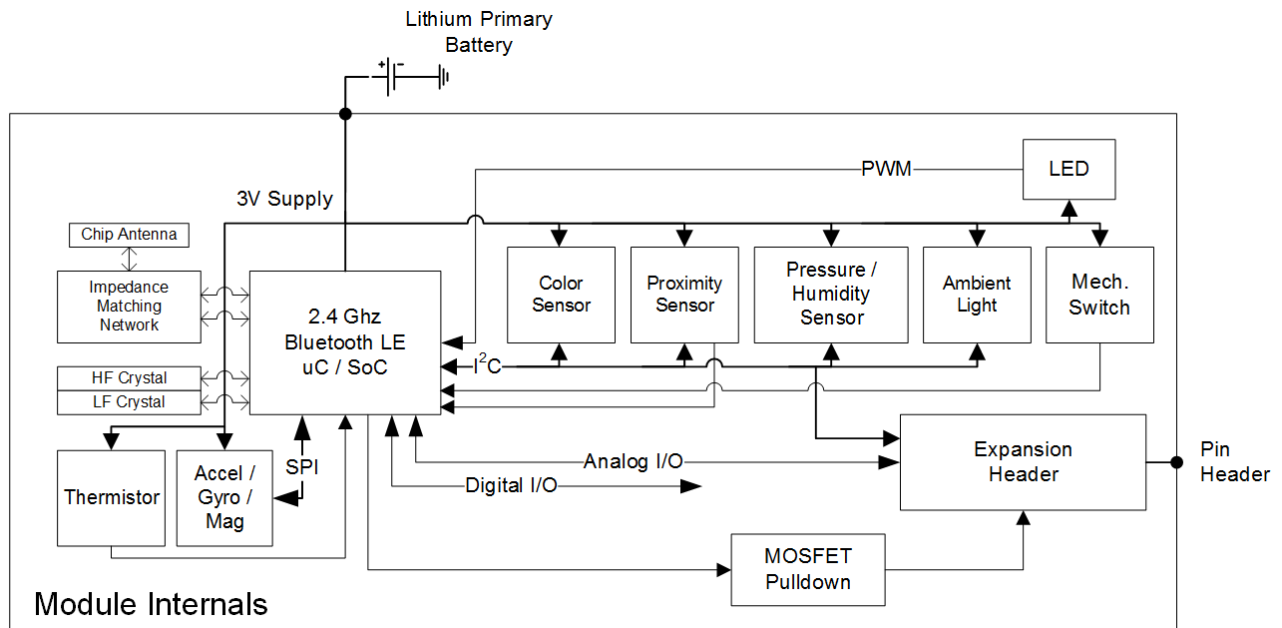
Lithium Primary Battery

+ -

3V Supply

PWM

LED

Chip Antenna

Impedance Matching Network

2.4 Ghz Bluetooth LE uC / SoC

Color Sensor

Proximity Sensor

Pressure / Humidity Sensor

Ambient Light

Mech. Switch

$I^2C$

HF Crystal

LF Crystal

Expansion Header

Pin Header

Thermistor

Accel / Gyro / Mag

SPI

Analog I/O

Digital I/O

MOSFET Pulldown

Module Internals